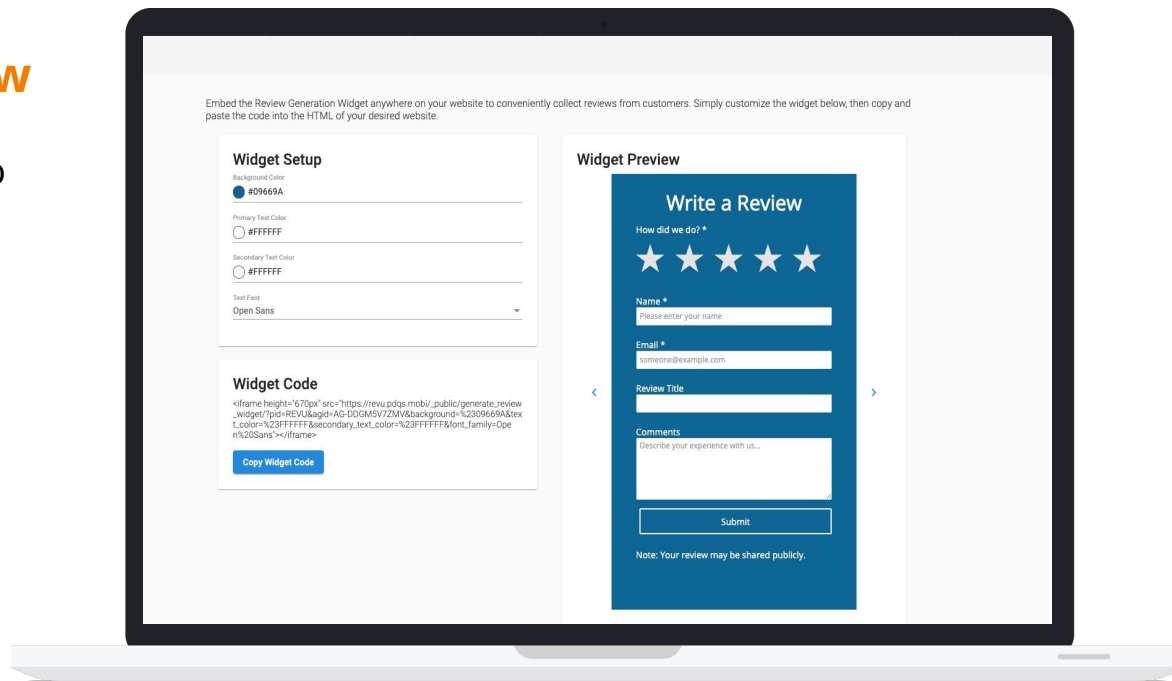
w

o

Embed the Review Generation Widget anywhere on your website to conveniently collect reviews from customers. Simply customize the widget below, then copy and paste the code into the HTML of your desired website.

Widget Setup

Background Color
#09669A

Primary Text Color
#FFFFFF

Secondary Text Color
#FFFFFF

Text Font
Open Sans

Widget Code

<iframe height="670px" src="https://revu.pdqs.mobi/_public/generate_review_widget/?pid=REVU&agid=AG-DDGM5V7ZMV&background=%2309669A&text_color=%23FFFFFF&secondary_text_color=%23FFFFFF&font_family=Open%20Sans"></iframe>

Copy Widget Code

Widget Preview

Write a Review

How did we do? *

Name *
Please enter your name

Email *
someone@example.com

Review Title

Comments
Describe your experience with us...

Submit

Note: Your review may be shared publicly.